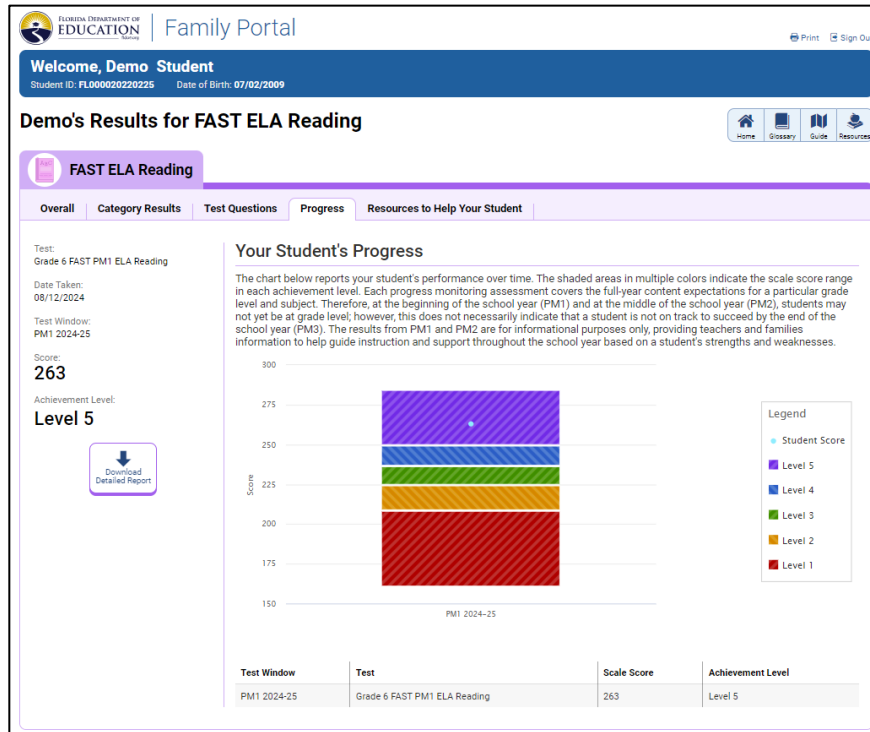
FLORIDA DEPARTMENT OF EDUCATION | Family Portal

Print Sign Ou

Welcome, Demo Student
Student ID: FL000020220225 Date of Birth: 07/02/2009

Demo's Results for FAST ELA Reading

Home Glossary Guide Resources

FAST ELA Reading

Overall | Category Results | Test Questions | Progress | Resources to Help Your Student

Test:
Grade 6 FAST PM1 ELA Reading

Date Taken:
08/12/2024

Test Window:
PM1 2024-25

Score:
263

Achievement Level:
Level 5

Download Detailed Report

Your Student's Progress

The chart below reports your student's performance over time. The shaded areas in multiple colors indicate the scale score range in each achievement level. Each progress monitoring assessment covers the full-year content expectations for a particular grade level and subject. Therefore, at the beginning of the school year (PM1) and at the middle of the school year (PM2), students may not yet be at grade level; however, this does not necessarily indicate that a student is not on track to succeed by the end of the school year (PM3). The results from PM1 and PM2 are for informational purposes only, providing teachers and families information to help guide instruction and support throughout the school year based on a student's strengths and weaknesses.

300
275
250
225
200
175
150
Score
PM1 2024–25

Legend
Student Score
Level 5
Level 4
Level 3
Level 2
Level 1

| Test Window | Test | Scale Score | Achievement Level |
|---|---|---|---|
| PM1 2024-25 | Grade 6 FAST PM1 ELA Reading | 263 | Level 5 |